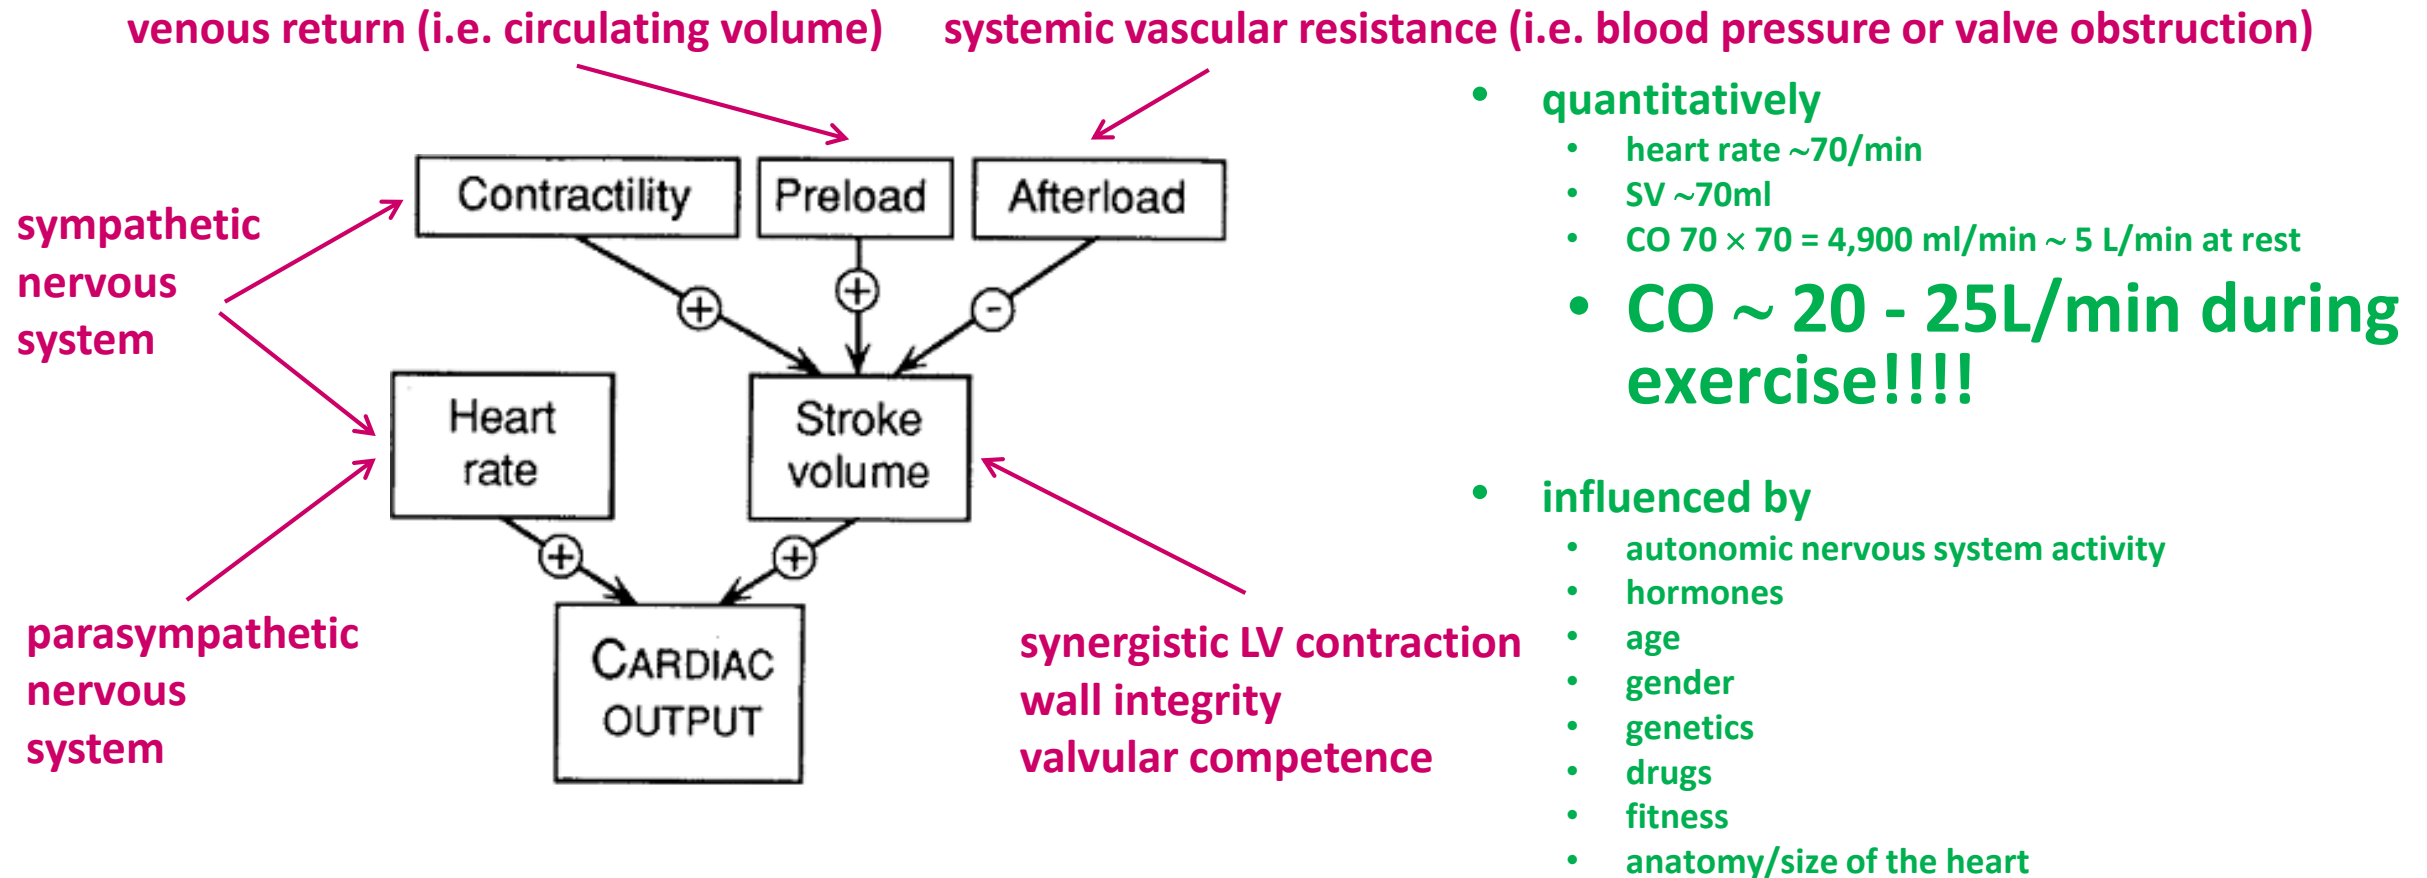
venous return (i.e. circulating volume)

systemic vascular resistance (i.e. blood pressure or valve obstruction)

sympathetic nervous system

Contractility

Preload

Afterload

+

+

-

Heart rate

Stroke volume

+

+

CARDIAC OUTPUT

parasympathetic nervous system

synergistic LV contraction
wall integrity
valvular competence

- quantitatively
  - heart rate ~70/min
  - SV ~70ml
  - CO 70 × 70 = 4,900 ml/min ~ 5 L/min at rest
  - CO ~ 20 - 25L/min during exercise!!!!

- influenced by
  - autonomic nervous system activity
  - hormones
  - age
  - gender
  - genetics
  - drugs
  - fitness
  - anatomy/size of the heart